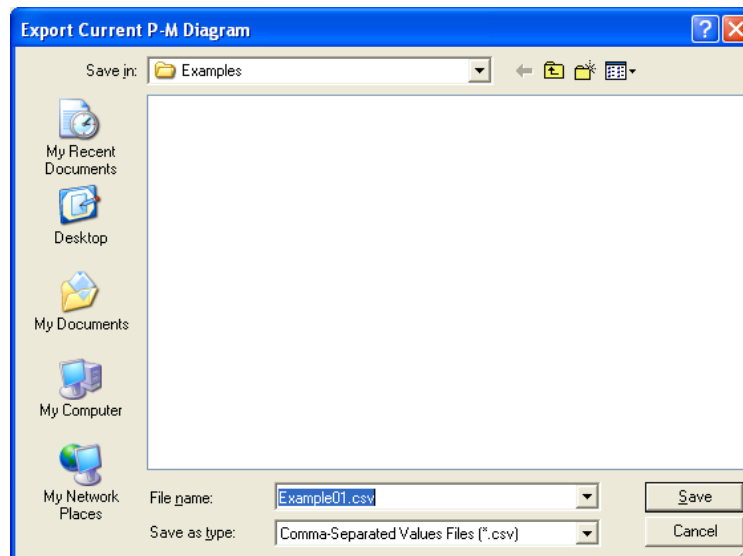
Export Current P-M Diagram

Save in: Examples

My Recent Documents

Desktop

My Documents

My Computer

My Network Places

File name: Example01.csv

Save as type: Comma-Separated Values Files (*.csv)

Save

Cancel